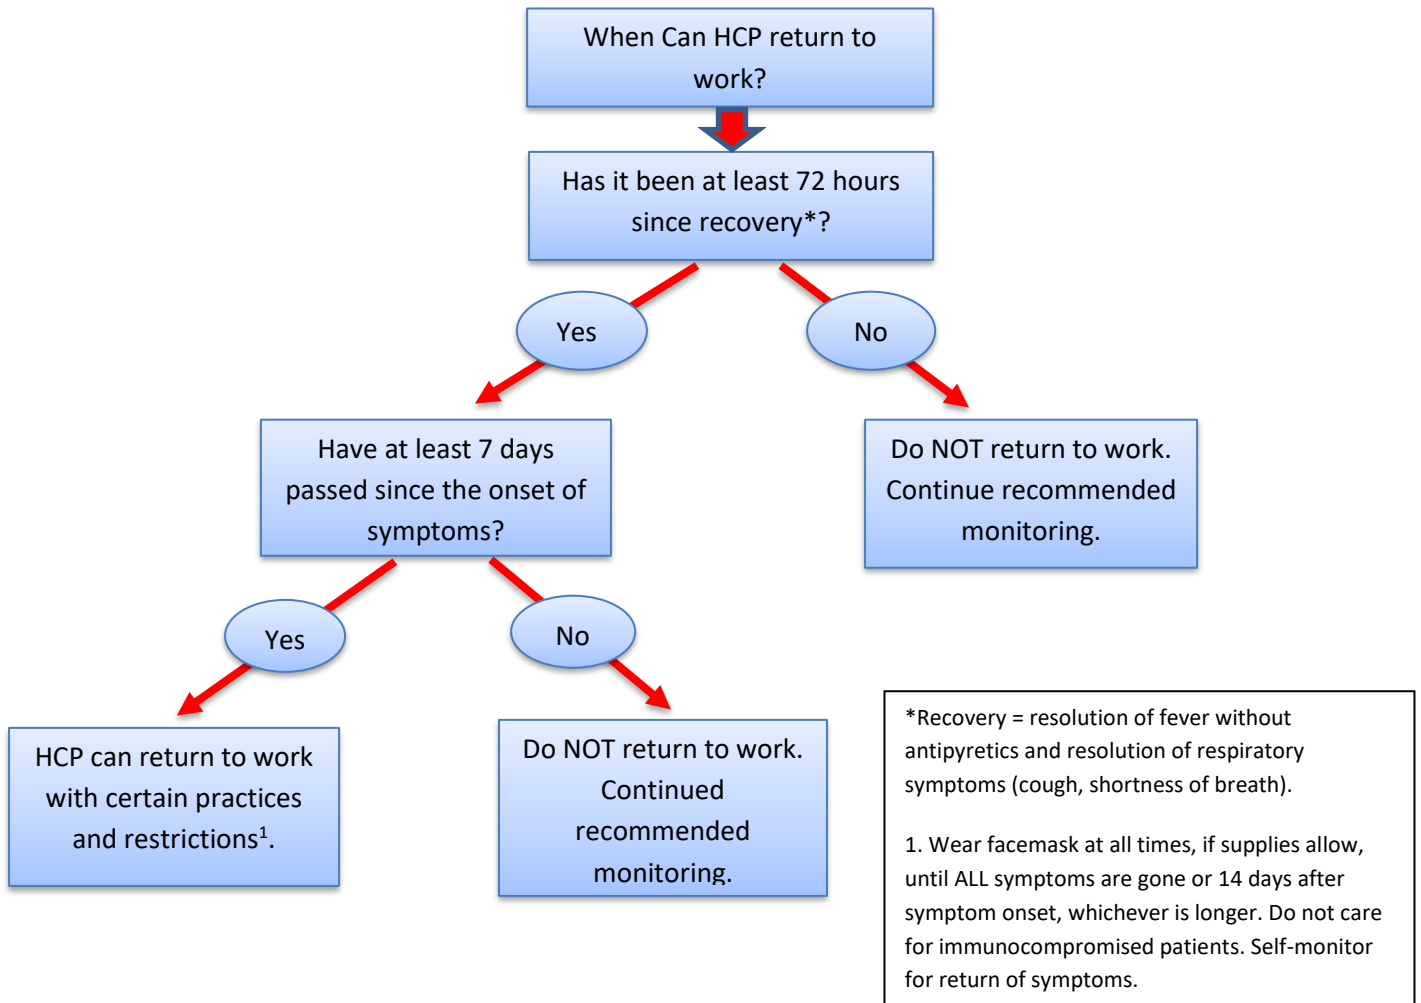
When Can HCP return to work?

Has it been at least 72 hours since recovery*?

Yes

No

Have at least 7 days passed since the onset of symptoms?

Do NOT return to work. Continue recommended monitoring.

Yes

No

HCP can return to work with certain practices and restrictions$^1$.

Do NOT return to work. Continued recommended monitoring.

*Recovery = resolution of fever without antipyretics and resolution of respiratory symptoms (cough, shortness of breath).

1. Wear facemask at all times, if supplies allow, until ALL symptoms are gone or 14 days after symptom onset, whichever is longer. Do not care for immunocompromised patients. Self-monitor for return of symptoms.